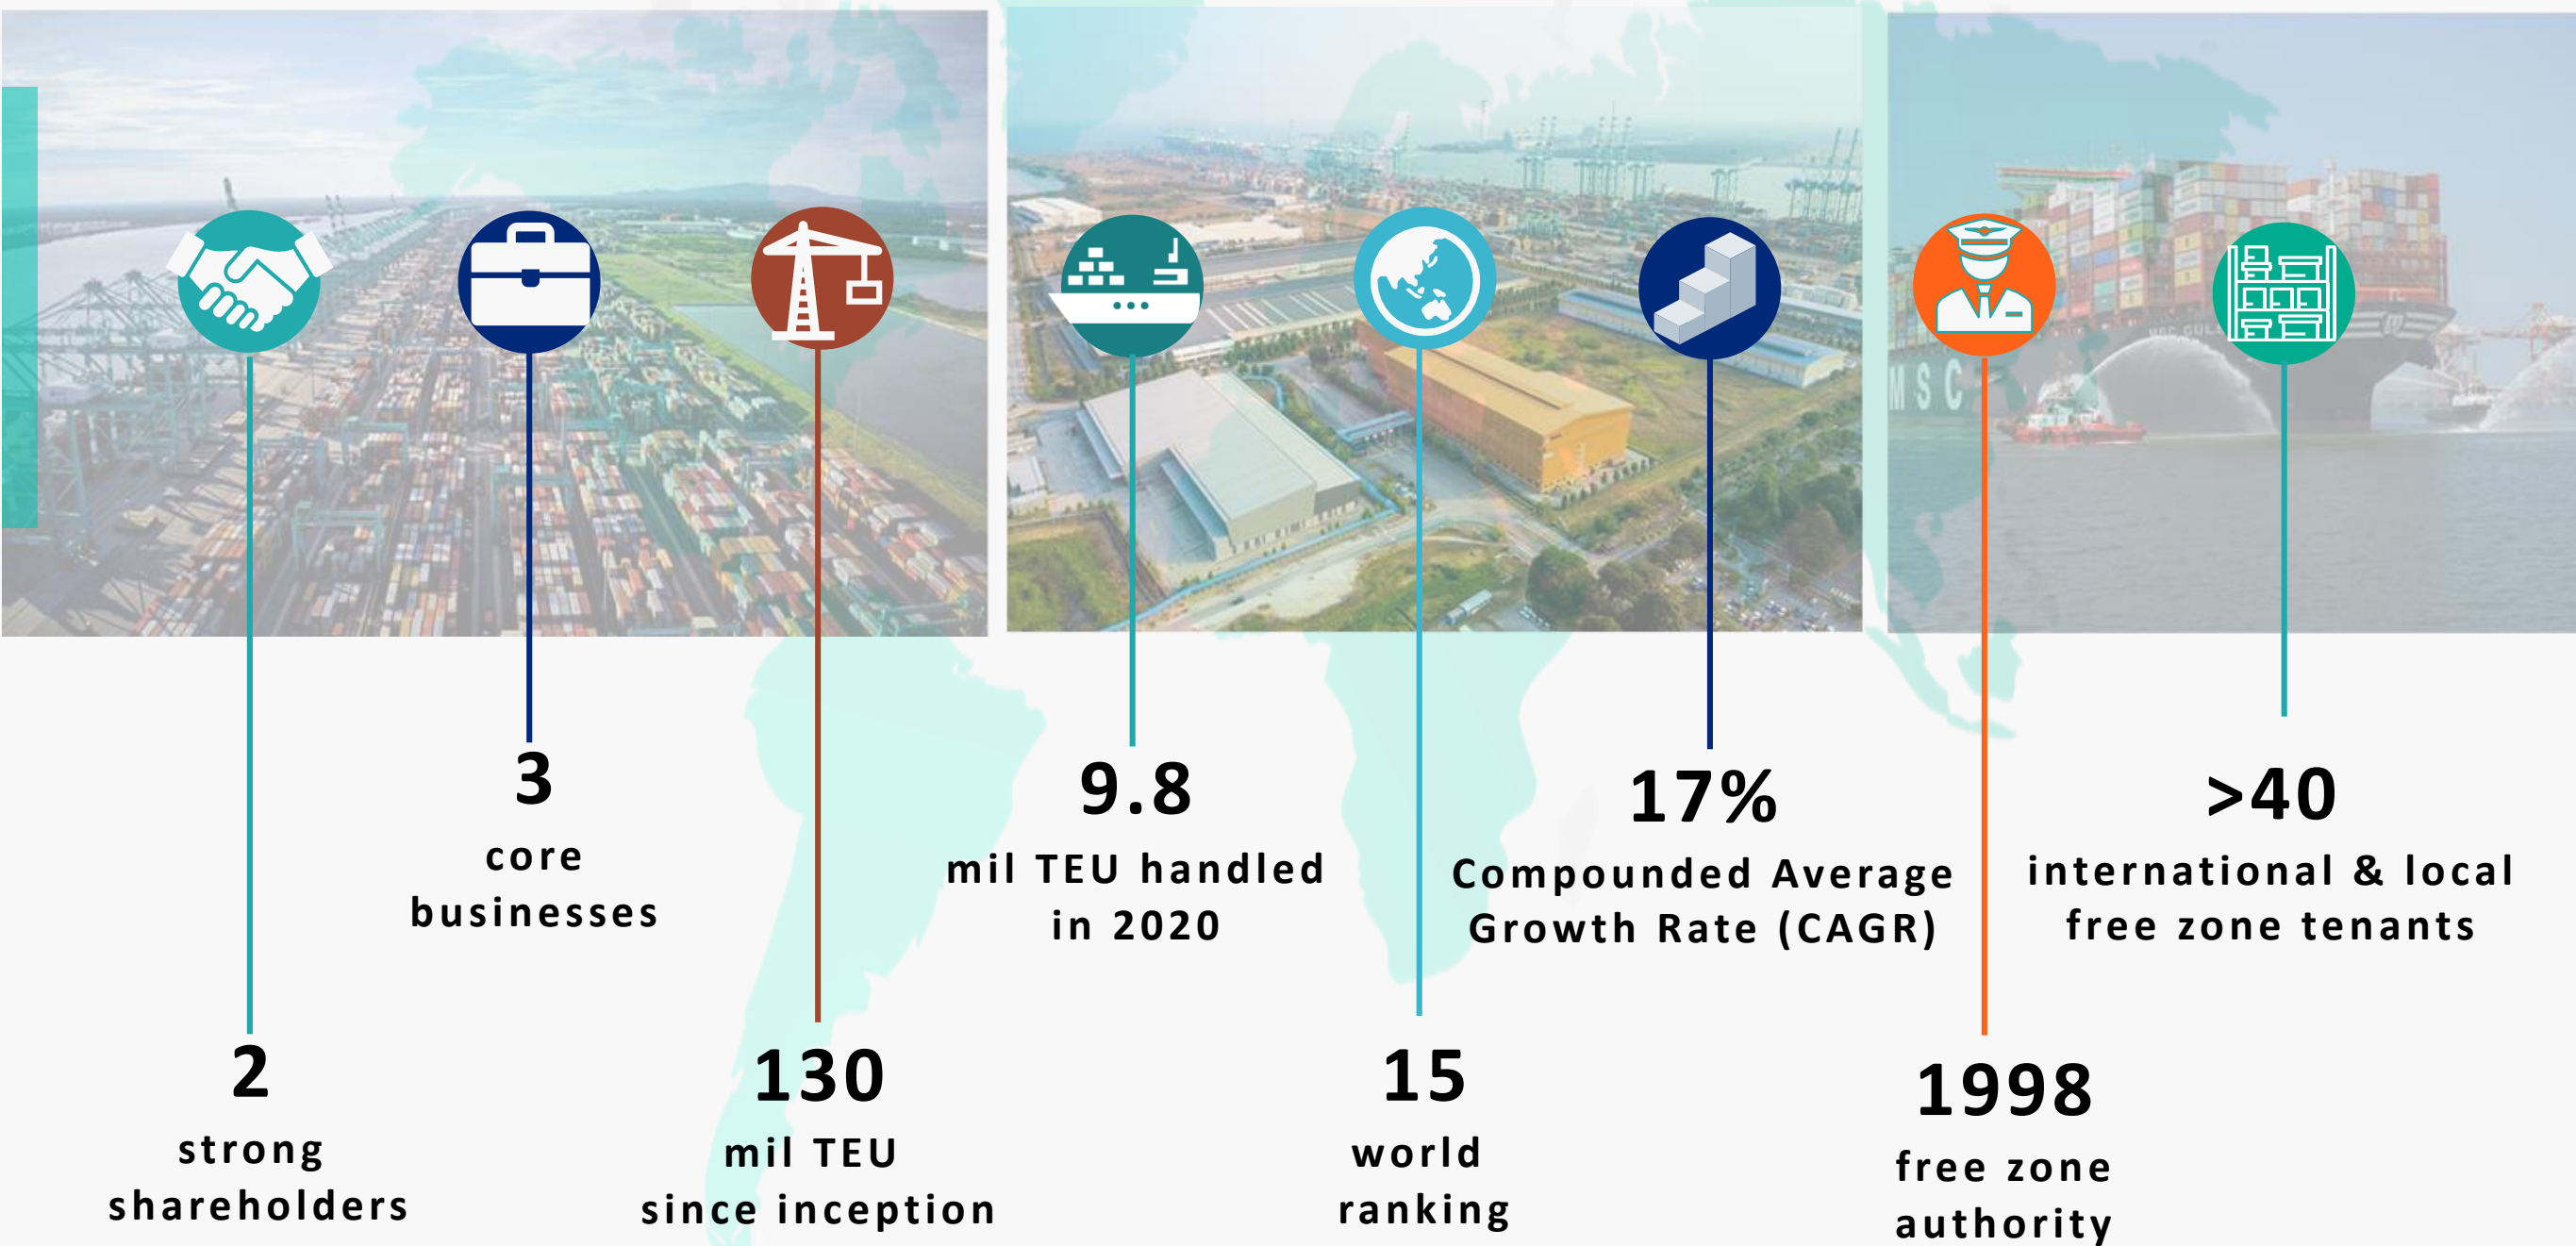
3
core businesses

9.8
mil TEU handled in 2020

17%
Compounded Average Growth Rate (CAGR)

>40
international & local free zone tenants

2
strong shareholders

130
mil TEU since inception

15
world ranking

1998
free zone authority